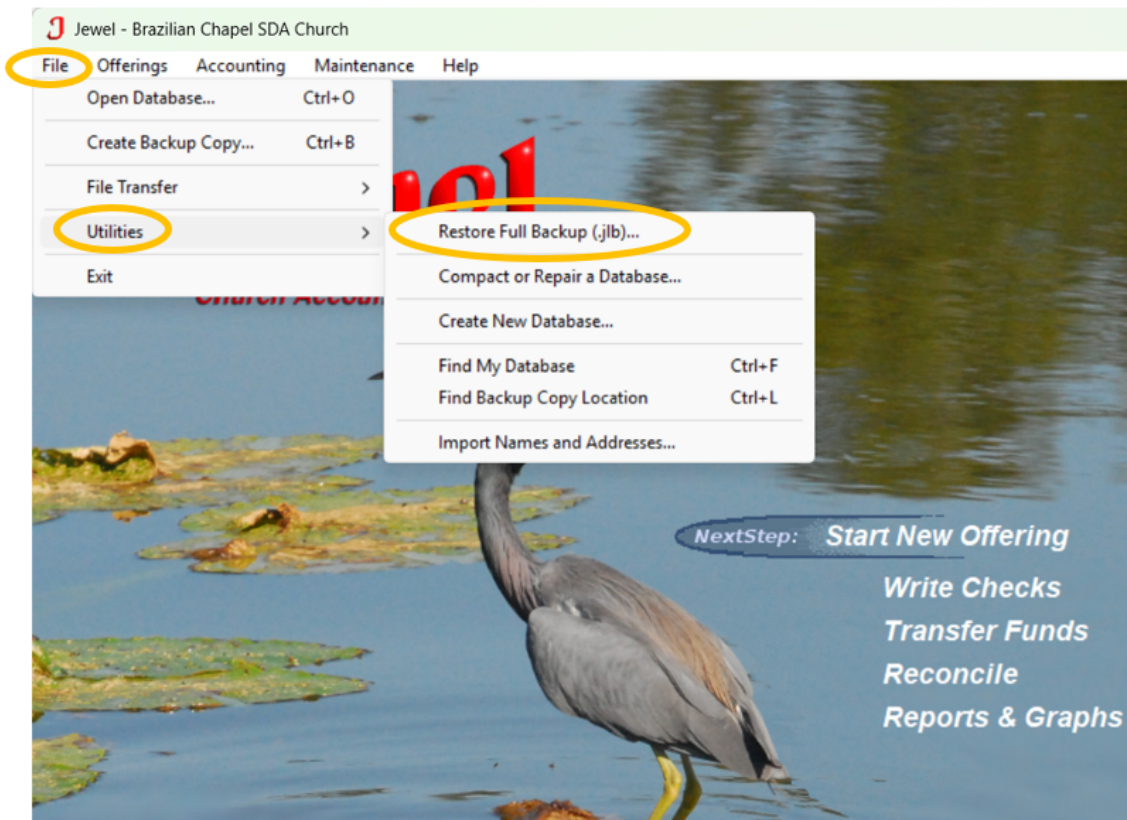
J Jewel - Brazilian Chapel SDA Church

File Offerings Accounting Maintenance Help

Open Database... Ctrl+O

Create Backup Copy... Ctrl+B

File Transfer >

Utilities >

Exit

Restore Full Backup (.jlb)...

Compact or Repair a Database...

Create New Database...

Find My Database Ctrl+F

Find Backup Copy Location Ctrl+L

Import Names and Addresses...

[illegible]el

Church Accoun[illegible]

NextStep: Start New Offering

Write Checks

Transfer Funds

Reconcile

Reports & Graphs